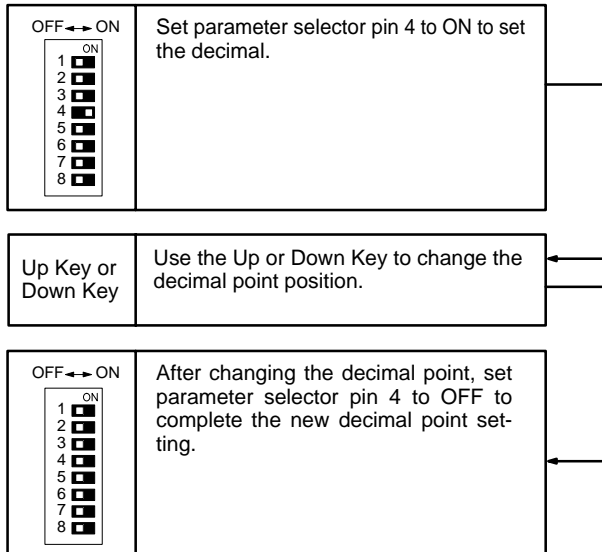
OFF ↔ ON
ON
1
2
3
4
5
6
7
8

Set parameter selector pin 4 to ON to set the decimal.

Up Key or Down Key

Use the Up or Down Key to change the decimal point position.

OFF ↔ ON
ON
1
2
3
4
5
6
7
8

After changing the decimal point, set parameter selector pin 4 to OFF to complete the new decimal point setting.